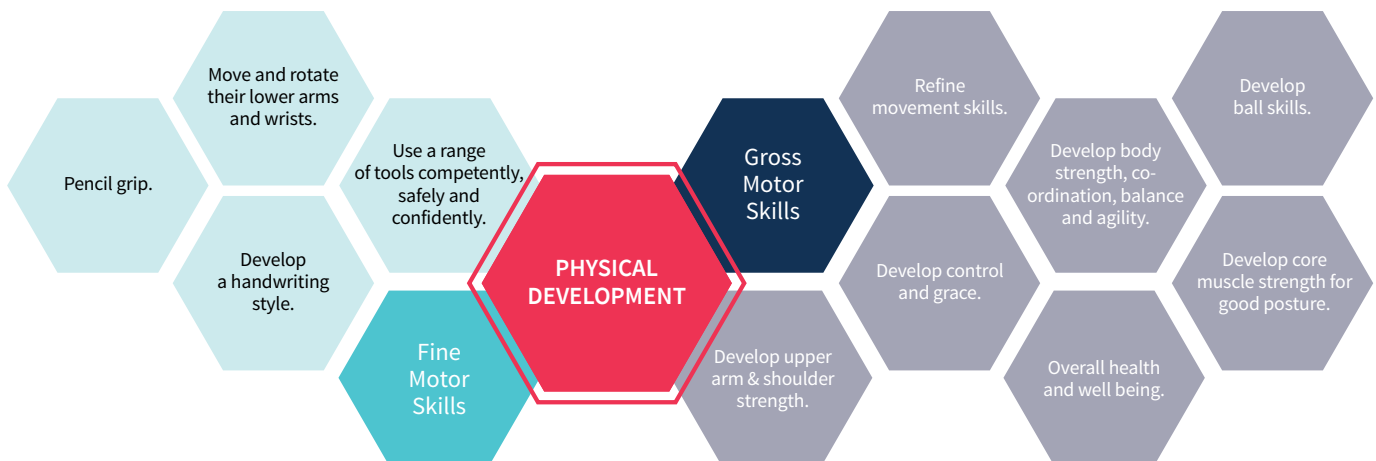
Pencil grip.

Move and rotate their lower arms and wrists.

Develop a handwriting style.

Use a range of tools competently, safely and confidently.

Fine Motor Skills

PHYSICAL DEVELOPMENT

Gross Motor Skills

Develop upper arm & shoulder strength.

Refine movement skills.

Develop control and grace.

Develop body strength, co-ordination, balance and agility.

Overall health and well being.

Develop ball skills.

Develop core muscle strength for good posture.